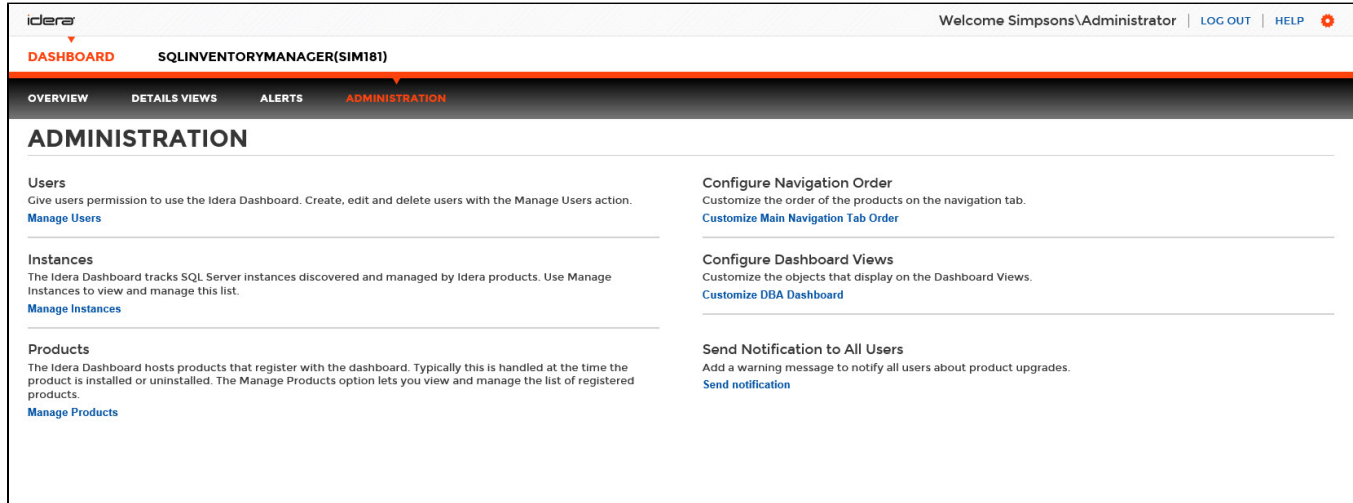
idera

Welcome Simpsons\Administrator | LOG OUT | HELP

DASHBOARD SQLINVENTORYMANAGER(SIM181)

OVERVIEW DETAILS VIEWS ALERTS ADMINISTRATION

ADMINISTRATION

Users
Give users permission to use the Idera Dashboard. Create, edit and delete users with the Manage Users action.
Manage Users

Instances
The Idera Dashboard tracks SQL Server instances discovered and managed by Idera products. Use Manage Instances to view and manage this list.
Manage Instances

Products
The Idera Dashboard hosts products that register with the dashboard. Typically this is handled at the time the product is installed or uninstalled. The Manage Products option lets you view and manage the list of registered products.
Manage Products

Configure Navigation Order
Customize the order of the products on the navigation tab.
Customize Main Navigation Tab Order

Configure Dashboard Views
Customize the objects that display on the Dashboard Views.
Customize DBA Dashboard

Send Notification to All Users
Add a warning message to notify all users about product upgrades.
Send notification